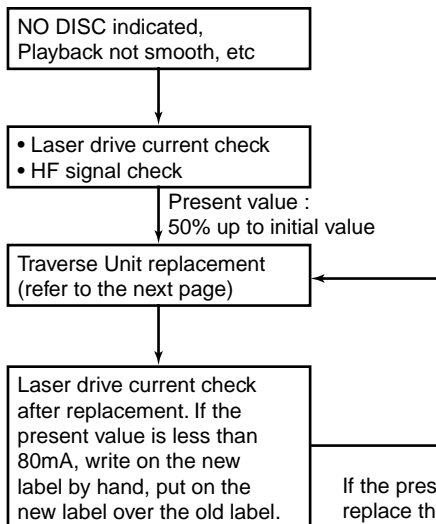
NO DISC indicated, Playback not smooth, etc

• Laser drive current check
• HF signal check

Present value : 50% up to initial value

Traverse Unit replacement (refer to the next page)

Laser drive current check after replacement. If the present value is less than 80mA, write on the new label by hand, put on the new label over the old label.

If the pres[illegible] replace th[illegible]